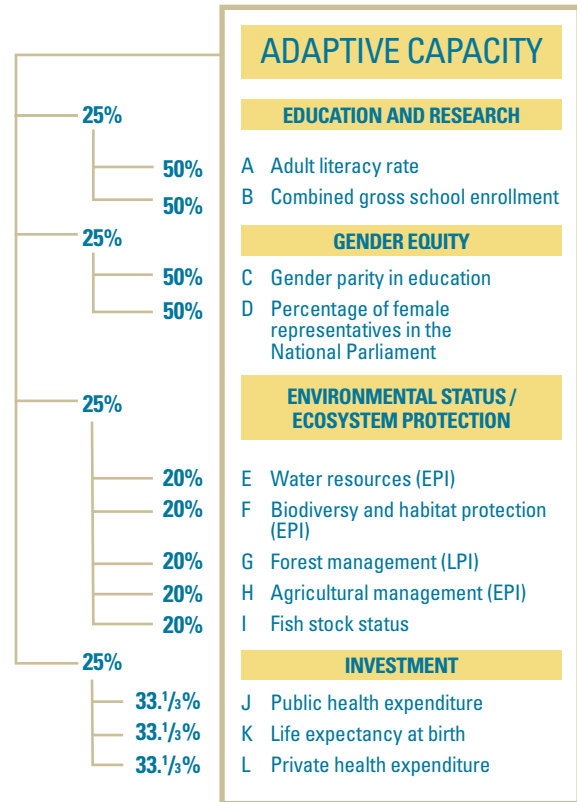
ADAPTIVE CAPACITY

25%
EDUCATION AND RESEARCH
50% A Adult literacy rate
50% B Combined gross school enrollment

25%
GENDER EQUITY
50% C Gender parity in education
50% D Percentage of female representatives in the National Parliament

25%
ENVIRONMENTAL STATUS / ECOSYSTEM PROTECTION
20% E Water resources (EPI)
20% F Biodiversy and habitat protection (EPI)
20% G Forest management (LPI)
20% H Agricultural management (EPI)
20% I Fish stock status

25%
INVESTMENT
33.$^1/_3$% J Public health expenditure
33.$^1/_3$% K Life expectancy at birth
33.$^1/_3$% L Private health expenditure